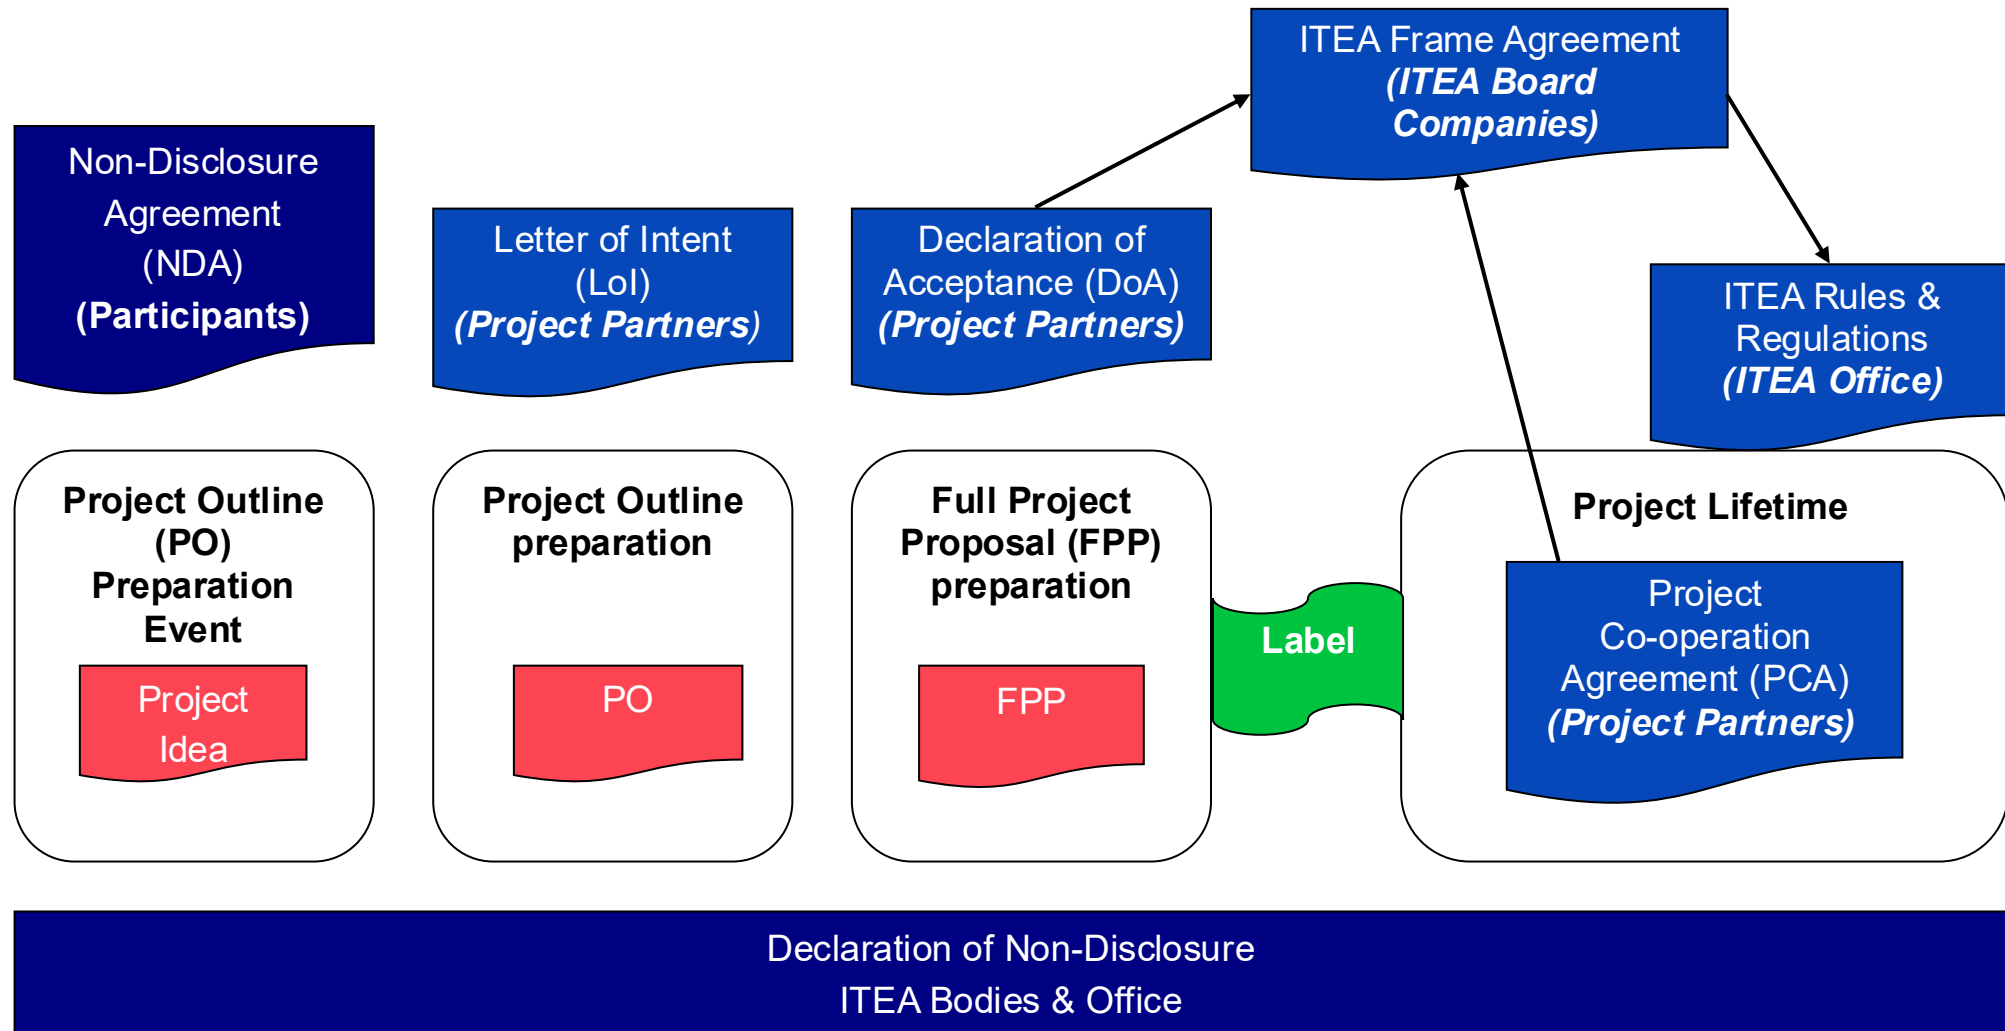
ITEA Frame Agreement
*(ITEA Board Companies)*

Non-Disclosure Agreement (NDA)
**(Participants)**

Letter of Intent (LoI)
*(Project Partners)*

Declaration of Acceptance (DoA)
*(Project Partners)*

ITEA Rules & Regulations
*(ITEA Office)*

**Project Outline (PO) Preparation Event**

Project Idea

**Project Outline preparation**

PO

**Full Project Proposal (FPP) preparation**

FPP

**Label**

**Project Lifetime**

Project Co-operation Agreement (PCA)
*(Project Partners)*

Declaration of Non-Disclosure
ITEA Bodies & Office